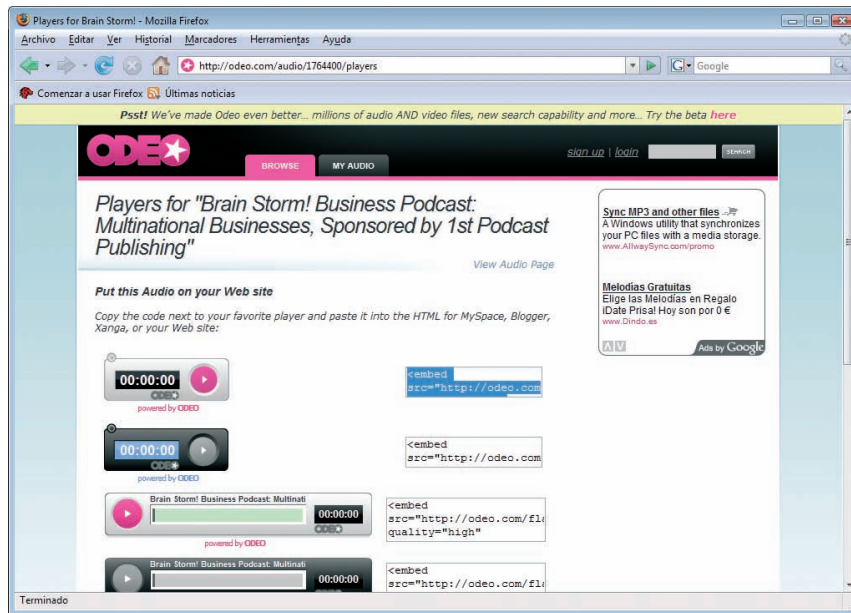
Players for Brain Storm! - Mozilla Firefox

Archivo Editar Ver Historial Marcadores Herramientas Ayuda

http://odeo.com/audio/1764400/players

Google

Comenzar a usar Firefox Últimas noticias

Psst! We've made Odeo even better... millions of audio AND video files, new search capability and more... Try the beta here

ODEO

BROWSE MY AUDIO

sign up | login SEARCH

Players for "Brain Storm! Business Podcast: Multinational Businesses, Sponsored by 1st Podcast Publishing"

View Audio Page

Put this Audio on your Web site

Copy the code next to your favorite player and paste it into the HTML for MySpace, Blogger, Xanga, or your Web site:

00:00:00
ODEO
powered by ODEO

<embed src="http://odeo.com

00:00:00
ODEO
powered by ODEO

<embed src="http://odeo.com

Brain Storm! Business Podcast: Multinati
00:00:00
ODEO
powered by ODEO

<embed src="http://odeo.com/fl quality="high"

Brain Storm! Business Podcast: Multinati
00:00:00

<embed src="http://odeo.com/fl

Sync MP3 and other files
A Windows utility that synchronizes your PC files with a media storage.
www.AllwaySync.com/promo

Melodías Gratuitas
Elige las Melodías en Regalo iDate Prisa! Hoy son por 0 €
www.Dindo.es

Ads by Google

Terminado